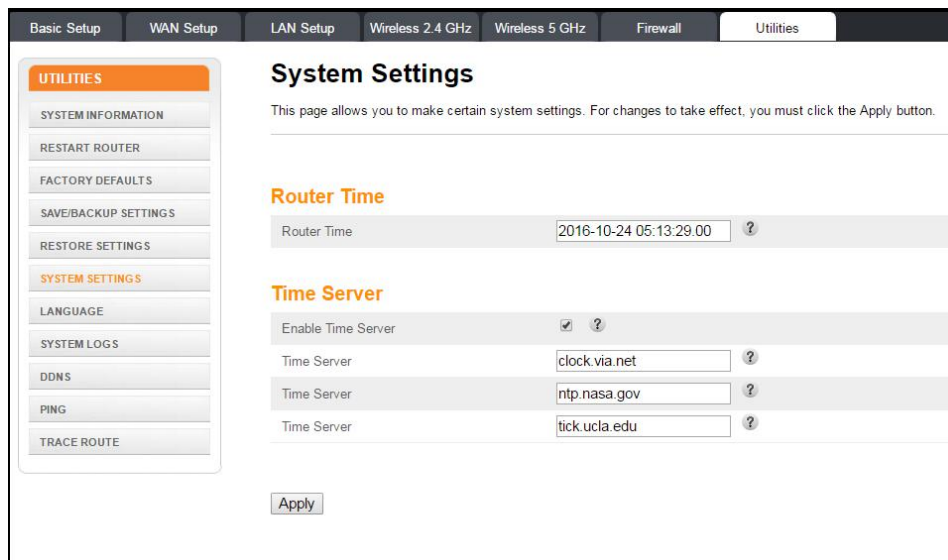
Basic Setup | WAN Setup | LAN Setup | Wireless 2.4 GHz | Wireless 5 GHz | Firewall | Utilities

UTILITIES
SYSTEM INFORMATION
RESTART ROUTER
FACTORY DEFAULTS
SAVE/BACKUP SETTINGS
RESTORE SETTINGS
SYSTEM SETTINGS
LANGUAGE
SYSTEM LOGS
DDNS
PING
TRACE ROUTE

System Settings

This page allows you to make certain system settings. For changes to take effect, you must click the Apply button.

Router Time

| Router Time | 2016-10-24 05:13:29.00 | ? |
|---|---|---|

Time Server

| Enable Time Server | ✔ | ? |
|---|---|---|
| Time Server | clock.via.net | ? |
| Time Server | ntp.nasa.gov | ? |
| Time Server | tick.ucla.edu | ? |

Apply